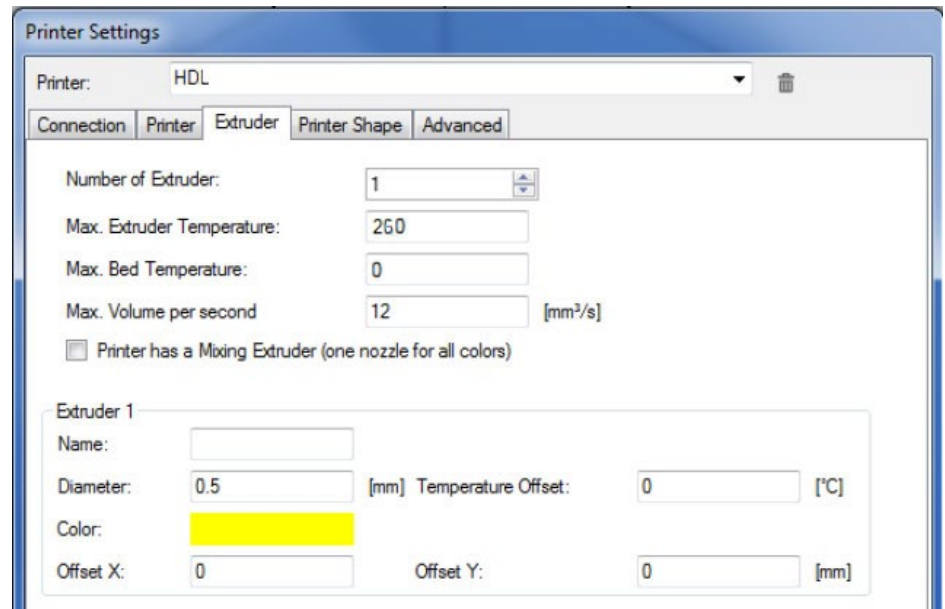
Printer Settings

Printer: HDL

Connection | Printer | Extruder | Printer Shape | Advanced

Number of Extruder: 1

Max. Extruder Temperature: 260

Max. Bed Temperature: 0

Max. Volume per second 12 [mm³/s]

Printer has a Mixing Extruder (one nozzle for all colors)

Extruder 1

Name:

Diameter: 0.5 [mm] Temperature Offset: 0 [°C]

Color:

Offset X: 0 Offset Y: 0 [mm]